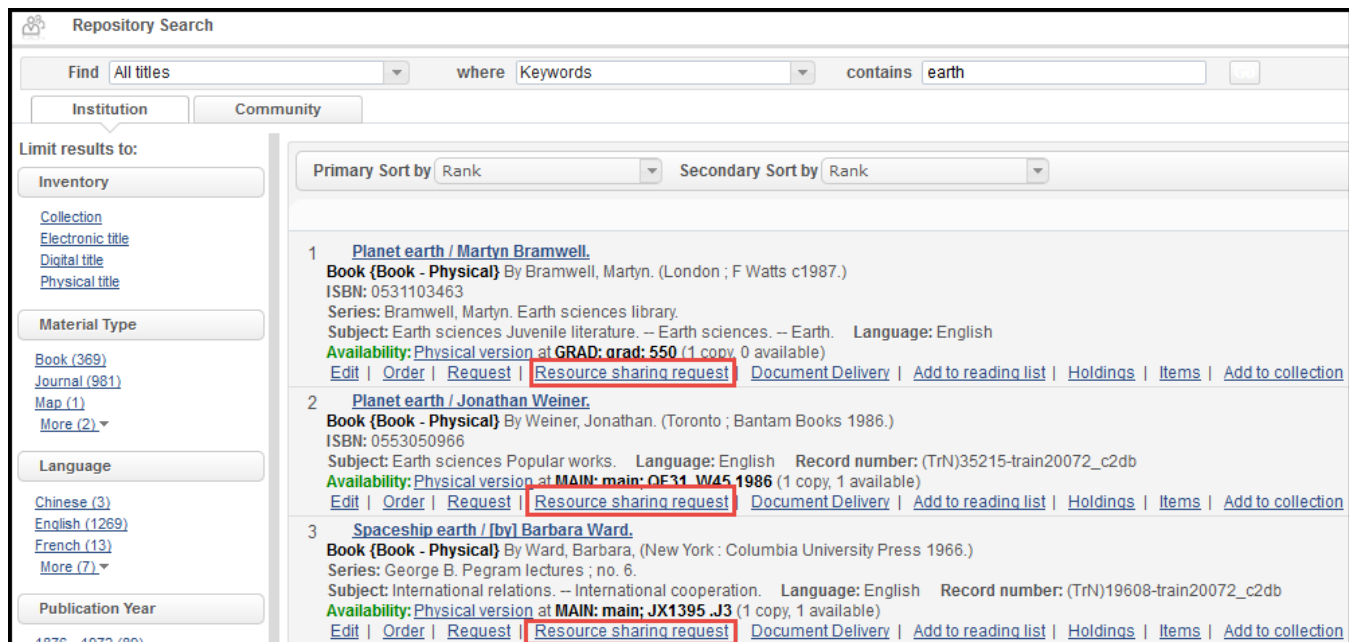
Repository Search

Find All titles where Keywords contains earth

Institution Community

Limit results to:

Inventory

Collection
Electronic title
Digital title
Physical title

Material Type

Book (369)
Journal (981)
Map (1)
More (2)

Language

Chinese (3)
English (1269)
French (13)
More (7)

Publication Year

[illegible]

Primary Sort by Rank Secondary Sort by Rank

1 Planet earth / Martyn Bramwell.
Book {Book - Physical} By Bramwell, Martyn. (London ; F Watts c1987.)
ISBN: 0531103463
Series: Bramwell, Martyn. Earth sciences library.
Subject: Earth sciences Juvenile literature. -- Earth sciences. -- Earth. Language: English
Availability: Physical version at GRAD: grad; 550 (1 copy, 0 available)
Edit | Order | Request | Resource sharing request | Document Delivery | Add to reading list | Holdings | Items | Add to collection

2 Planet earth / Jonathan Weiner.
Book {Book - Physical} By Weiner, Jonathan. (Toronto ; Bantam Books 1986.)
ISBN: 0553050966
Subject: Earth sciences Popular works. Language: English Record number: (TrN)35215-train20072_c2db
Availability: Physical version at MAIN: main; QE31 .W45 1986 (1 copy, 1 available)
Edit | Order | Request | Resource sharing request | Document Delivery | Add to reading list | Holdings | Items | Add to collection

3 Spaceship earth / [by] Barbara Ward.
Book {Book - Physical} By Ward, Barbara, (New York : Columbia University Press 1966.)
Series: George B. Pegram lectures ; no. 6.
Subject: International relations. -- International cooperation. Language: English Record number: (TrN)19608-train20072_c2db
Availability: Physical version at MAIN: main; JX1395 .J3 (1 copy, 1 available)
Edit | Order | Request | Resource sharing request | Document Delivery | Add to reading list | Holdings | Items | Add to collection